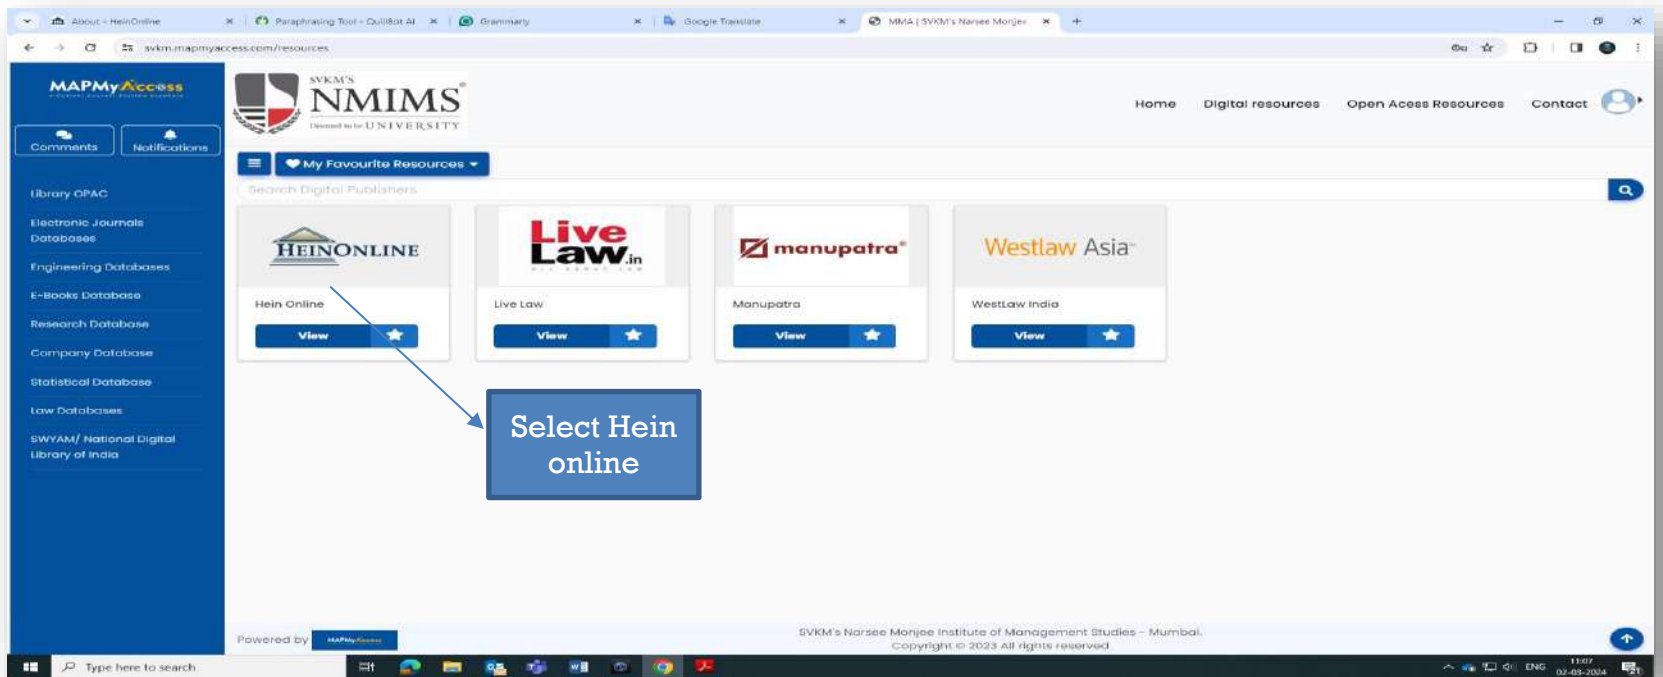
About - HeinOnline × Paraphrasing Tool - QuillBot AI × Grammarly × Google Translate × MMA | SVKM's Narsee Monjee ×

svkm.mapmyaccess.com/resources

MAPMyAccess

Comments Notifications

Library OPAC

Electronic Journals Databases

Engineering Databases

E-Books Database

Research Database

Company Database

Statistical Database

Law Databases

SWYAM/ National Digital Library of India

SVKM'S NMIMS Deemed to be UNIVERSITY

Home Digital resources Open Access Resources Contact

My Favourite Resources

Search Digital Publishers

HEINONLINE
Hein Online
View

Live Law.in
Live Law
View

manupatra
Manupatra
View

Westlaw Asia
Westlaw India
View

Select Hein online

Powered by MAPMyAccess

SVKM's Narsee Monjee Institute of Management Studies - Mumbai.
Copyright © 2023 All rights reserved

Type here to search

ENG 11:07 02-03-2024